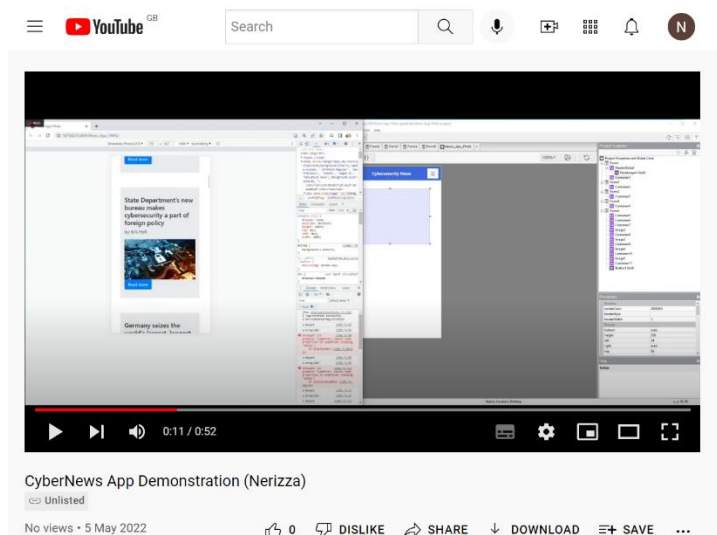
YouTube GB

Search

N

Read more

State Department's new bureau makes cybersecurity a part of foreign policy

Read more

Germany seizes the

Cybersecurity News

0:11 / 0:52

CyberNews App Demonstration (Nerizza)

Unlisted

No views • 5 May 2022

0 DISLIKE SHARE DOWNLOAD SAVE ...